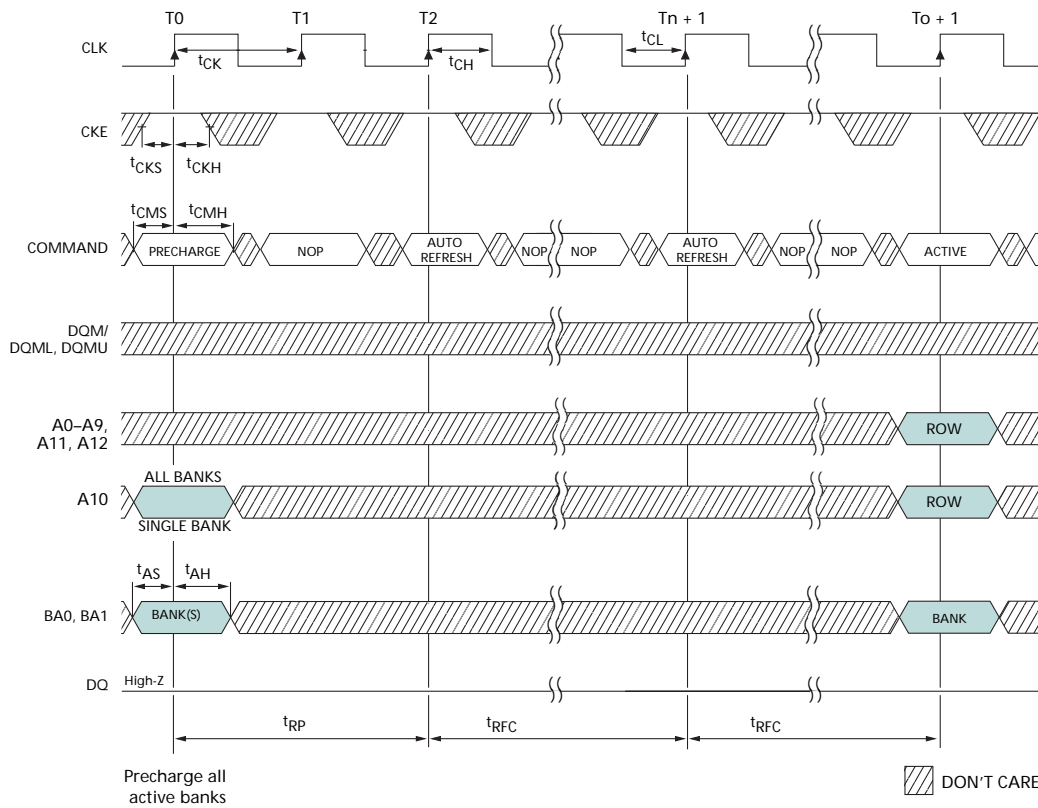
T0 T1 T2 Tn + 1 To + 1

CLK

$t_{CK}$ $t_{CH}$ $t_{CL}$

CKE

$t_{CKS}$ $t_{CKH}$

$t_{CMS}$ $t_{CMH}$

COMMAND PRECHARGE NOP AUTO REFRESH NOP NOP AUTO REFRESH NOP NOP ACTIVE

DQM/ DQML, DQMU

A0–A9, A11, A12 ROW

ALL BANKS

A10 ROW

SINGLE BANK

$t_{AS}$ $t_{AH}$

BA0, BA1 BANK(S) BANK

DQ High-Z

$t_{RP}$ $t_{RFC}$ $t_{RFC}$

Precharge all active banks

DON'T CARE